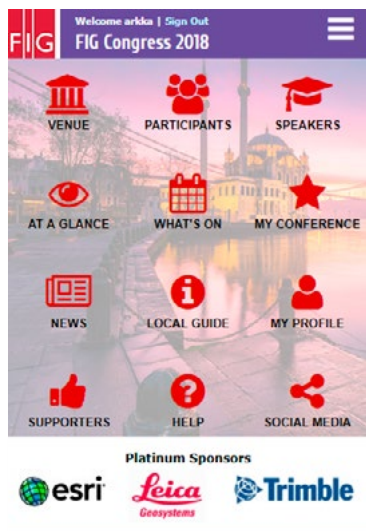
FIG
Welcome arkka | Sign Out
FIG Congress 2018

VENUE
PARTICIPANTS
SPEAKERS
AT A GLANCE
WHAT'S ON
MY CONFERENCE
NEWS
LOCAL GUIDE
MY PROFILE
SUPPORTERS
HELP
SOCIAL MEDIA

Platinum Sponsors
esri
Leica Geosystems
Trimble